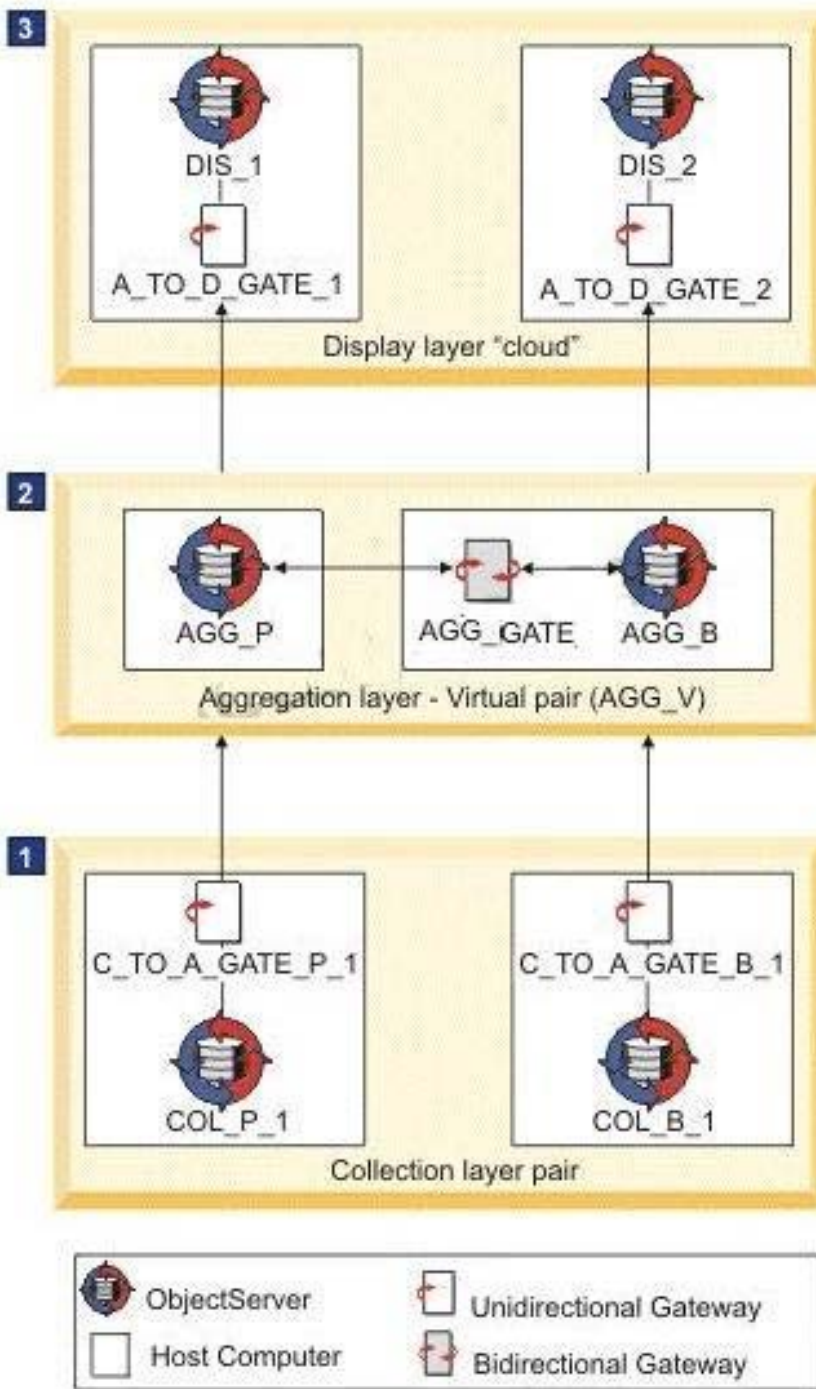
3

DIS_1

A_TO_D_GATE_1

DIS_2

A_TO_D_GATE_2

Display layer "cloud"

2

AGG_P

AGG_GATE

AGG_B

Aggregation layer - Virtual pair (AGG_V)

1

C_TO_A_GATE_P_1

COL_P_1

C_TO_A_GATE_B_1

COL_B_1

Collection layer pair

ObjectServer

Host Computer

Unidirectional Gateway

Bidirectional Gateway